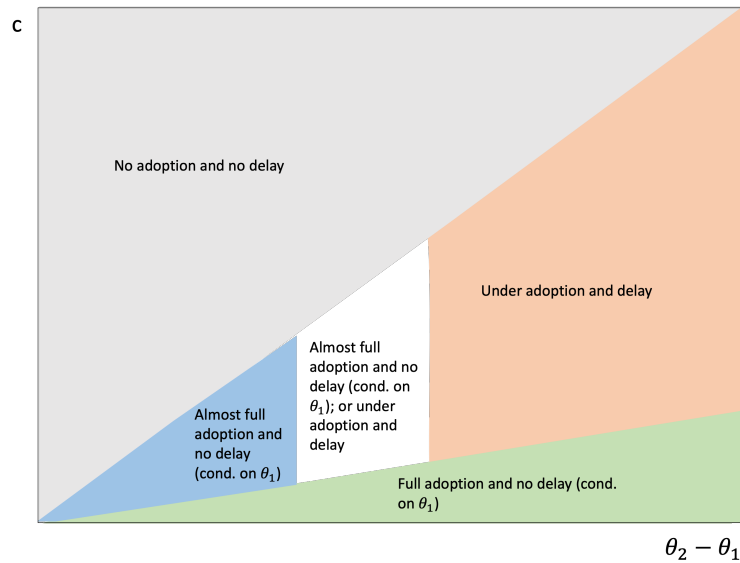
c

No adoption and no delay

Under adoption and delay

Almost full adoption and no delay (cond. on $\theta_1$); or under adoption and delay

Almost full adoption and no delay (cond. on $\theta_1$)

Full adoption and no delay (cond. on $\theta_1$)

$\theta_2 - \theta_1$